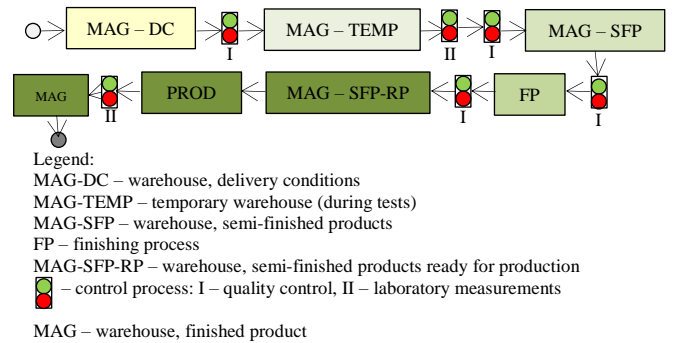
MAG – DC

I

MAG – TEMP

II

I

MAG – SFP

I

FP

I

MAG – SFP-RP

PROD

II

MAG

Legend:
MAG-DC – warehouse, delivery conditions
MAG-TEMP – temporary warehouse (during tests)
MAG-SFP – warehouse, semi-finished products
FP – finishing process
MAG-SFP-RP – warehouse, semi-finished products ready for production
– control process: I – quality control, II – laboratory measurements

MAG – warehouse, finished product